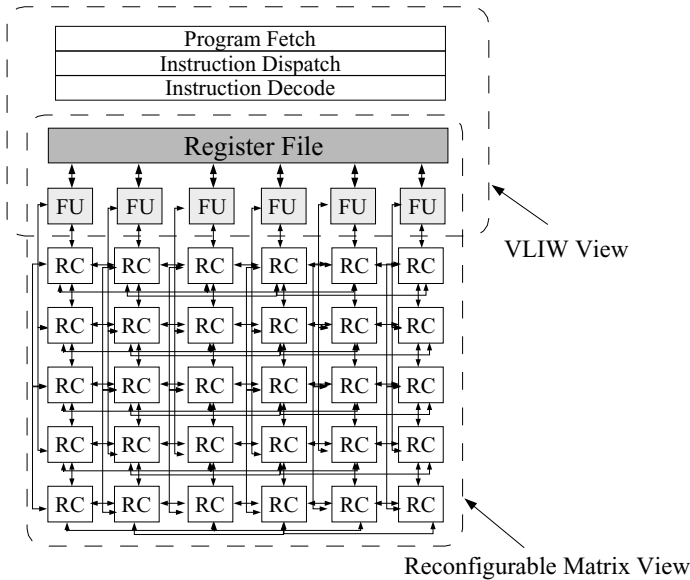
Program Fetch
Instruction Dispatch
Instruction Decode

Register File

FU FU FU FU FU FU

VLIW View

RC RC RC RC RC RC
RC RC RC RC RC RC
RC RC RC RC RC RC
RC RC RC RC RC RC
RC RC RC RC RC RC

Reconfigurable Matrix View